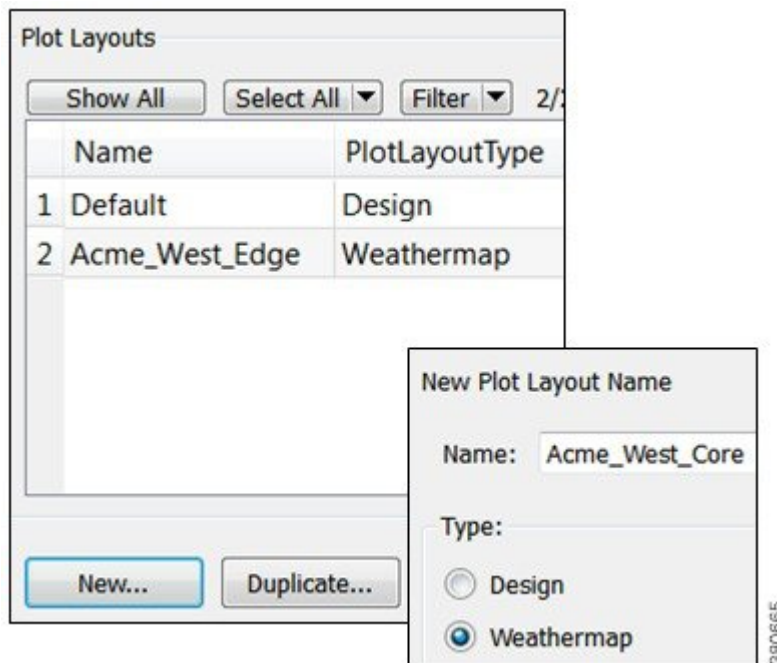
Plot Layouts

Show All | Select All ▼ | Filter ▼ | 2/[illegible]

| | Name | PlotLayoutType |
|---|---|---|
| 1 | Default | Design |
| 2 | Acme_West_Edge | Weathermap |

New... Duplicate...

New Plot Layout Name

Name: Acme_West_Core

Type:

Design

Weathermap

280665